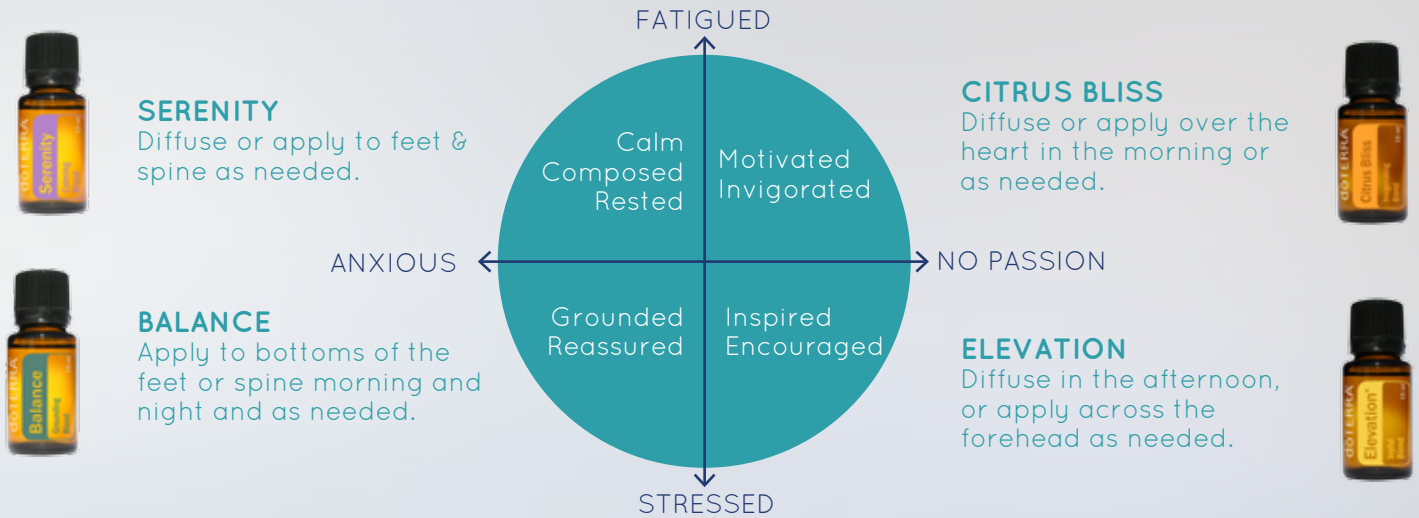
FATIGUED

SERENITY
Diffuse or apply to feet & spine as needed.

CITRUS BLISS
Diffuse or apply over the heart in the morning or as needed.

Calm
Composed
Rested

Motivated
Invigorated

ANXIOUS

NO PASSION

Grounded
Reassured

Inspired
Encouraged

BALANCE
Apply to bottoms of the feet or spine morning and night and as needed.

ELEVATION
Diffuse in the afternoon, or apply across the forehead as needed.

STRESSED

dōTERRA Serenity

dōTERRA Citrus Bliss

dōTERRA Balance

dōTERRA Elevation